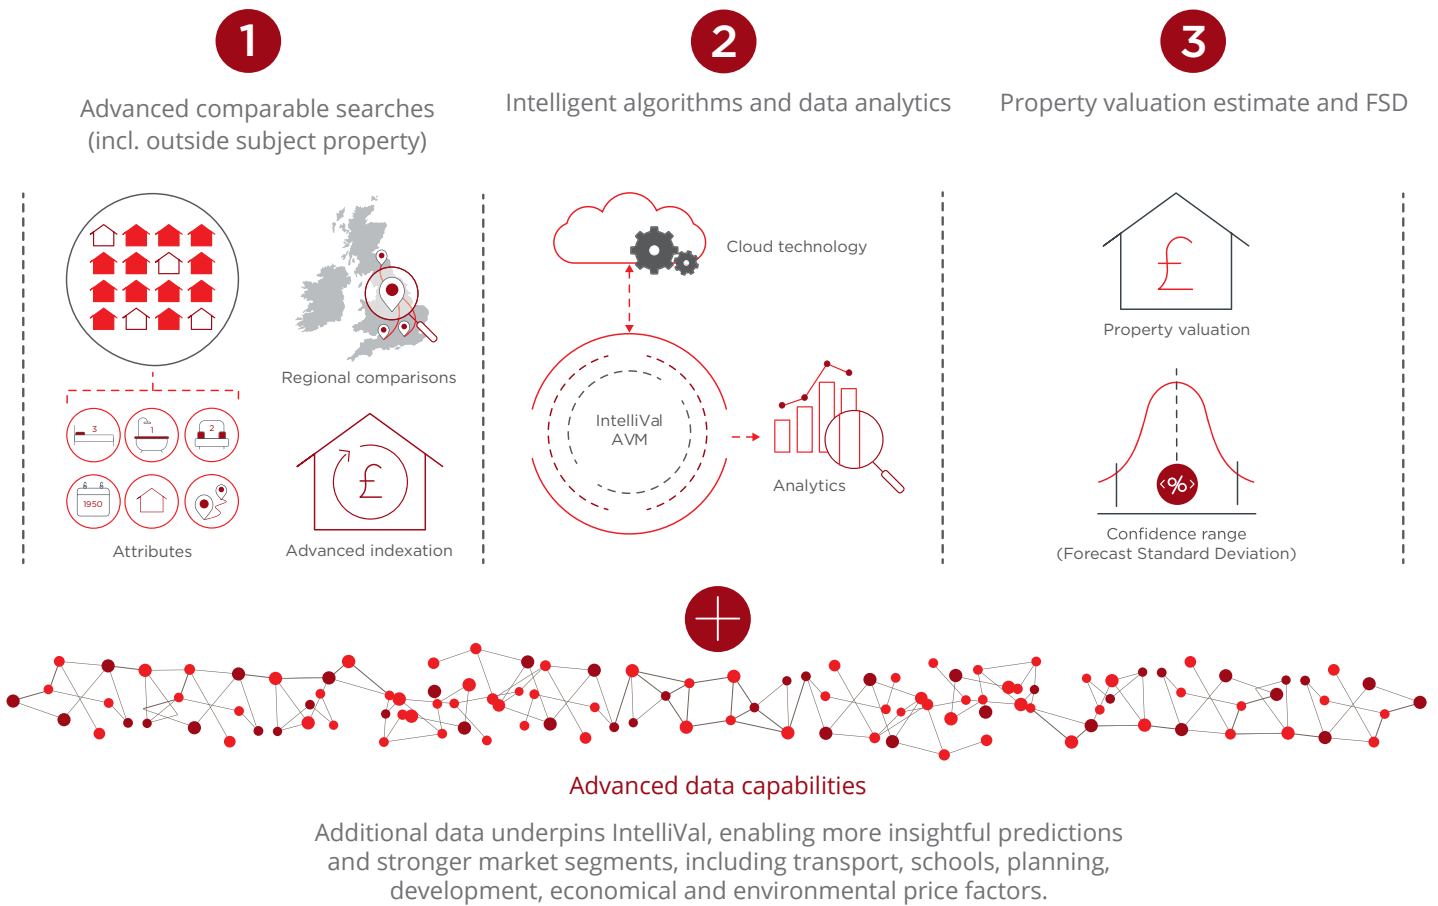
1

Advanced comparable searches (incl. outside subject property)

2

Intelligent algorithms and data analytics

3

Property valuation estimate and FSD

3 1 2

1950

Attributes

Regional comparisons

£

Advanced indexation

Cloud technology

IntelliVal AVM

Analytics

£

Property valuation

%

Confidence range (Forecast Standard Deviation)

Advanced data capabilities

Additional data underpins IntelliVal, enabling more insightful predictions and stronger market segments, including transport, schools, planning, development, economical and environmental price factors.